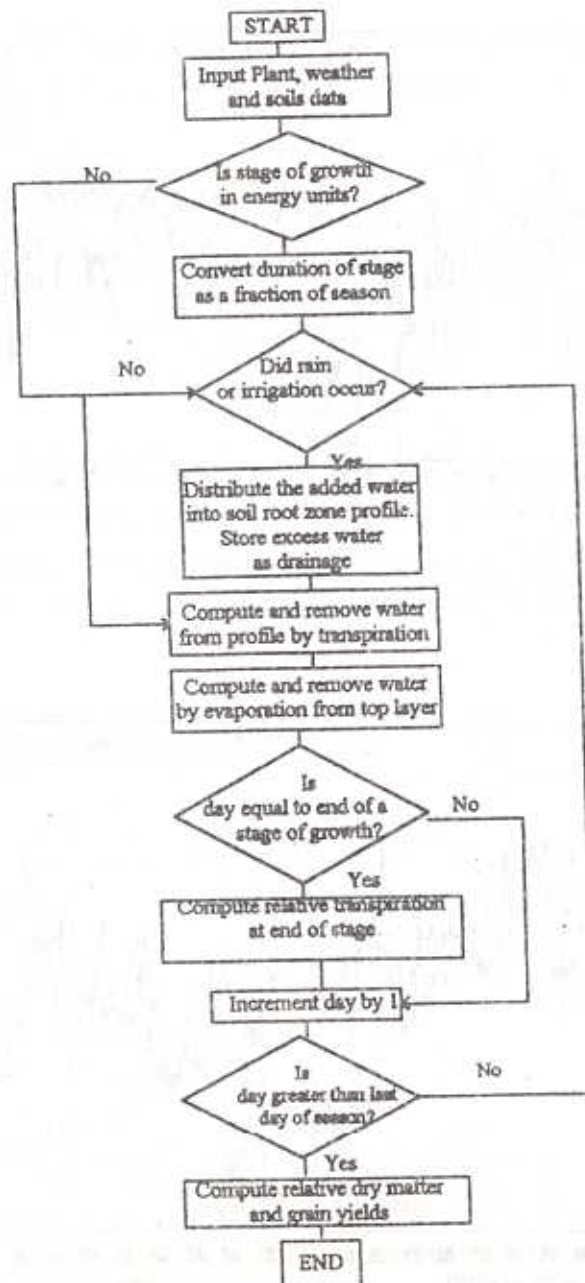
START

Input Plant, weather and soils data

No

Is stage of growth in energy units?

Convert duration of stage as a fraction of season

No

Did rain or irrigation occur?

Yes

Distribute the added water into soil root zone profile. Store excess water as drainage

Compute and remove water from profile by transpiration

Compute and remove water by evaporation from top layer

Is day equal to end of a stage of growth?

No

Yes

Compute relative transpiration at end of stage

Increment day by 1

Is day greater than last day of season?

No

Yes

Compute relative dry matter and grain yields

END